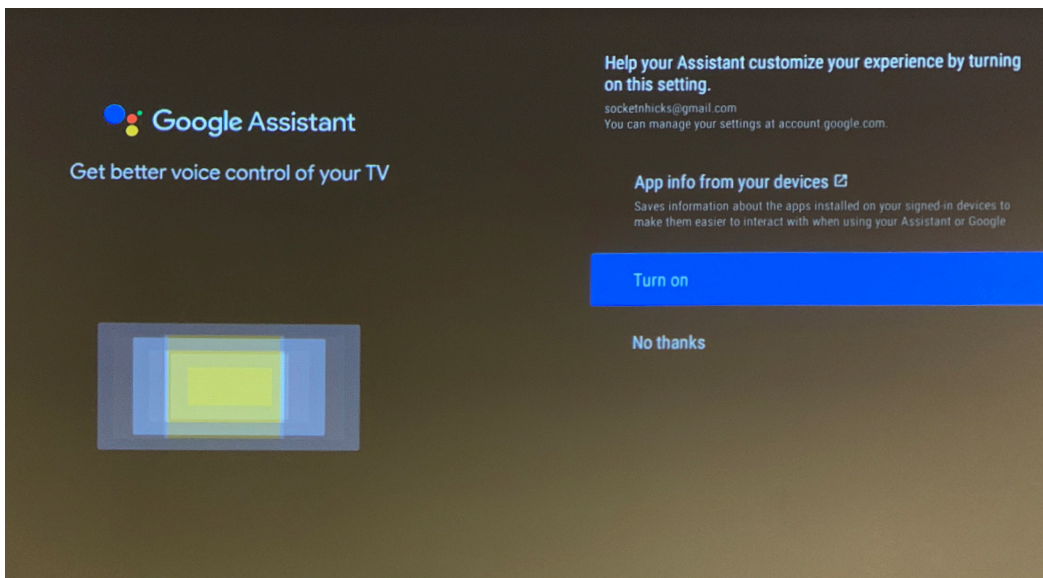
Google Assistant

Get better voice control of your TV

Help your Assistant customize your experience by turning on this setting.

socketnhicks@gmail.com
You can manage your settings at account.google.com.

App info from your devices

Saves information about the apps installed on your signed-in devices to make them easier to interact with when using your Assistant or Google

Turn on

No thanks